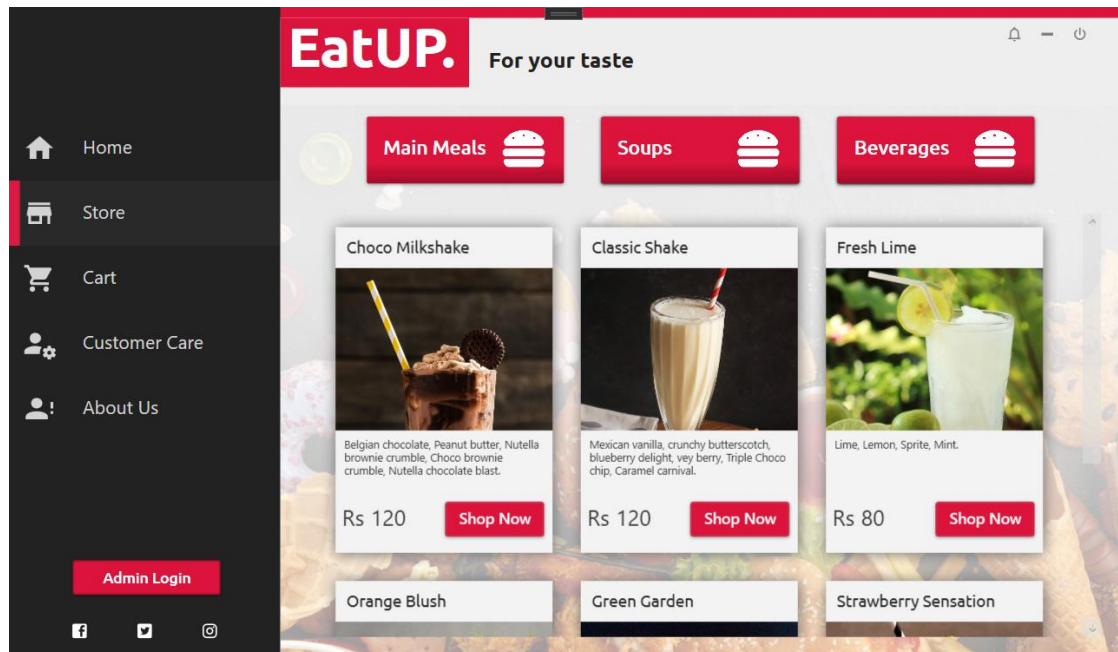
Home

Store

Cart

Customer Care

About Us

Admin Login

EatUP.

For your taste

Main Meals

Soups

Beverages

Choco Milkshake

Belgian chocolate, Peanut butter, Nutella brownie crumble, Choco brownie crumble, Nutella chocolate blast.

Rs 120

Shop Now

Classic Shake

Mexican vanilla, crunchy butterscotch, blueberry delight, vey berry, Triple Choco chip, Caramel carnival.

Rs 120

Shop Now

Fresh Lime

Lime, Lemon, Sprite, Mint.

Rs 80

Shop Now

Orange Blush

Green Garden

Strawberry Sensation